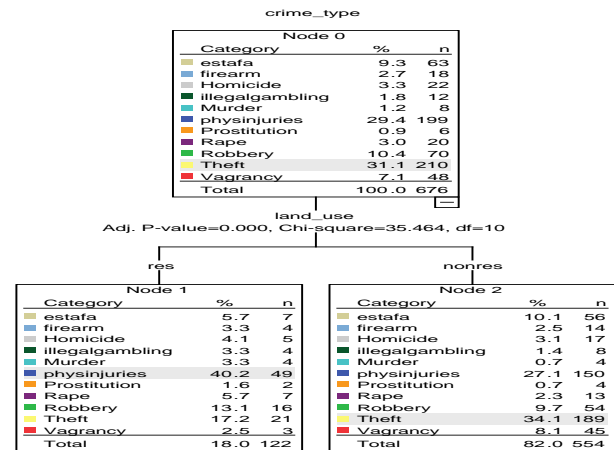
crime_type

Node 0

| Category | % | n |
|---|---|---|
| estafa | 9.3 | 63 |
| firearm | 2.7 | 18 |
| Homicide | 3.3 | 22 |
| illegalgambling | 1.8 | 12 |
| Murder | 1.2 | 8 |
| physinjuries | 29.4 | 199 |
| Prostitution | 0.9 | 6 |
| Rape | 3.0 | 20 |
| Robbery | 10.4 | 70 |
| Theft | 31.1 | 210 |
| Vagrancy | 7.1 | 48 |
| Total | 100.0 | 676 |

land_use
Adj. P-value=0.000, Chi-square=35.464, df=10

res

nonres

Node 1

| Category | % | n |
|---|---|---|
| estafa | 5.7 | 7 |
| firearm | 3.3 | 4 |
| Homicide | 4.1 | 5 |
| illegalgambling | 3.3 | 4 |
| Murder | 3.3 | 4 |
| physinjuries | 40.2 | 49 |
| Prostitution | 1.6 | 2 |
| Rape | 5.7 | 7 |
| Robbery | 13.1 | 16 |
| Theft | 17.2 | 21 |
| Vagrancy | 2.5 | 3 |
| Total | 18.0 | 122 |

Node 2

| Category | % | n |
|---|---|---|
| estafa | 10.1 | 56 |
| firearm | 2.5 | 14 |
| Homicide | 3.1 | 17 |
| illegalgambling | 1.4 | 8 |
| Murder | 0.7 | 4 |
| physinjuries | 27.1 | 150 |
| Prostitution | 0.7 | 4 |
| Rape | 2.3 | 13 |
| Robbery | 9.7 | 54 |
| Theft | 34.1 | 189 |
| Vagrancy | 8.1 | 45 |
| Total | 82.0 | 554 |